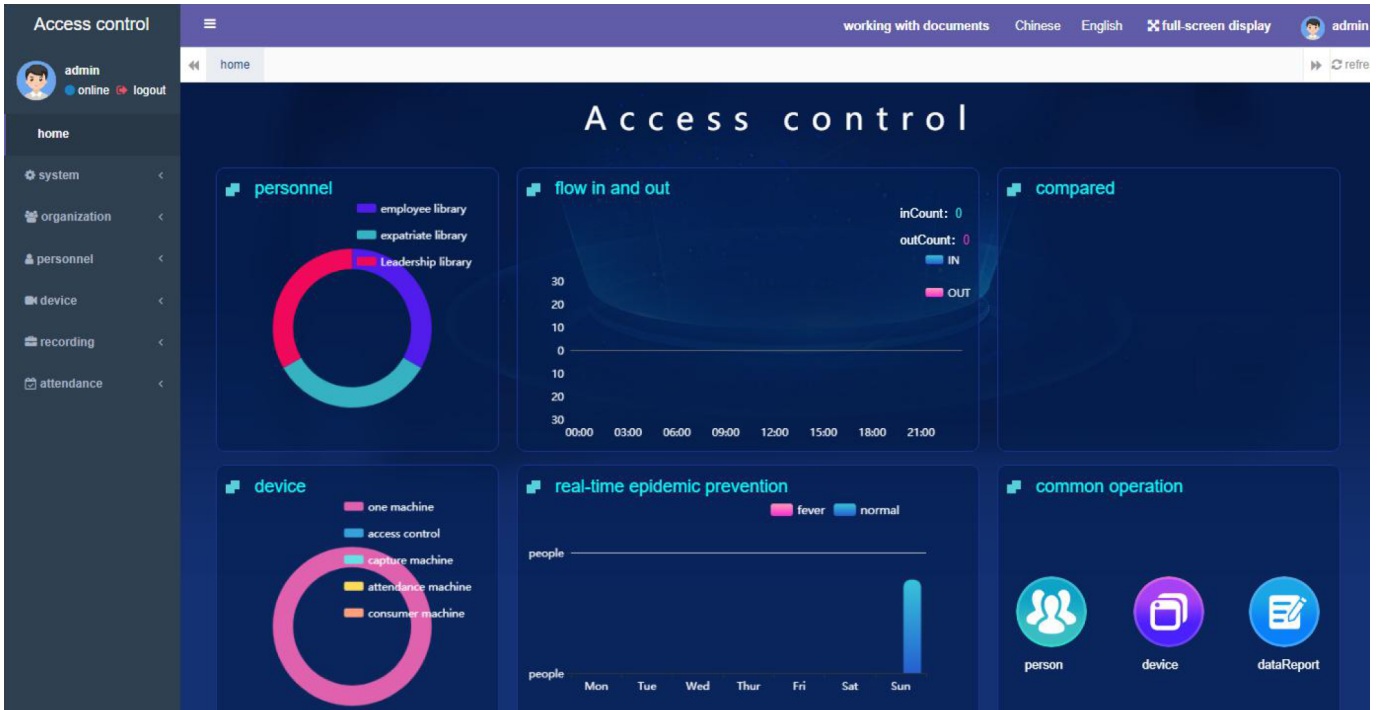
Access control

admin
online logout

home
system
organization
personnel
device
recording
attendance

≡
working with documents Chinese English full-screen display admin

home
refre

Access control

personnel
employee library
expatriate library
Leadership library

flow in and out
inCount: 0
outCount: 0
IN
OUT
30
20
10
0
10
20
30
00:00 03:00 06:00 09:00 12:00 15:00 18:00 21:00

compared

device
one machine
access control
capture machine
attendance machine
consumer machine

real-time epidemic prevention
fever normal
people
people
Mon Tue Wed Thur Fri Sat Sun

common operation
person
device
dataReport